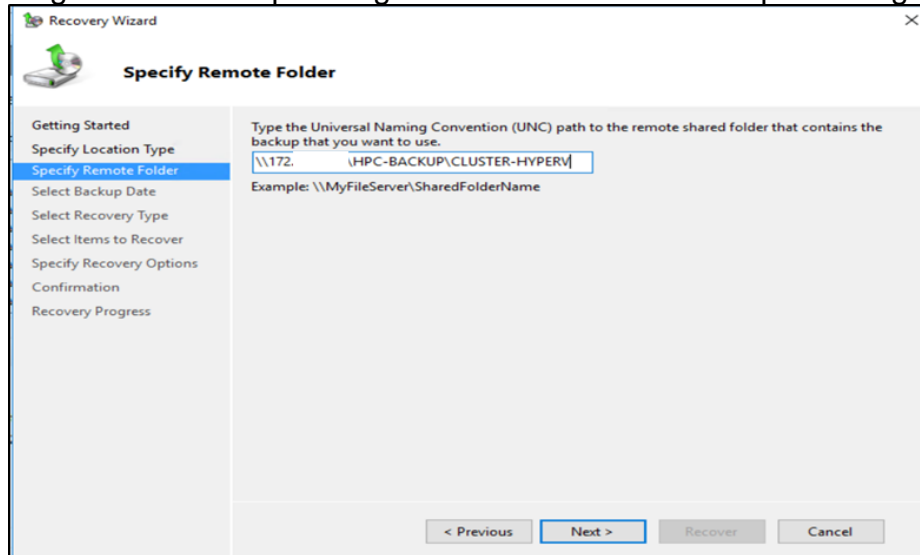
Recovery Wizard

Specify Remote Folder

Getting Started
Specify Location Type
Specify Remote Folder
Select Backup Date
Select Recovery Type
Select Items to Recover
Specify Recovery Options
Confirmation
Recovery Progress

Type the Universal Naming Convention (UNC) path to the remote shared folder that contains the backup that you want to use.

\\172. \HPC-BACKUP\CLUSTER-HYPERV

Example: \\MyFileServer\SharedFolderName

< Previous
Next >
Recover
Cancel